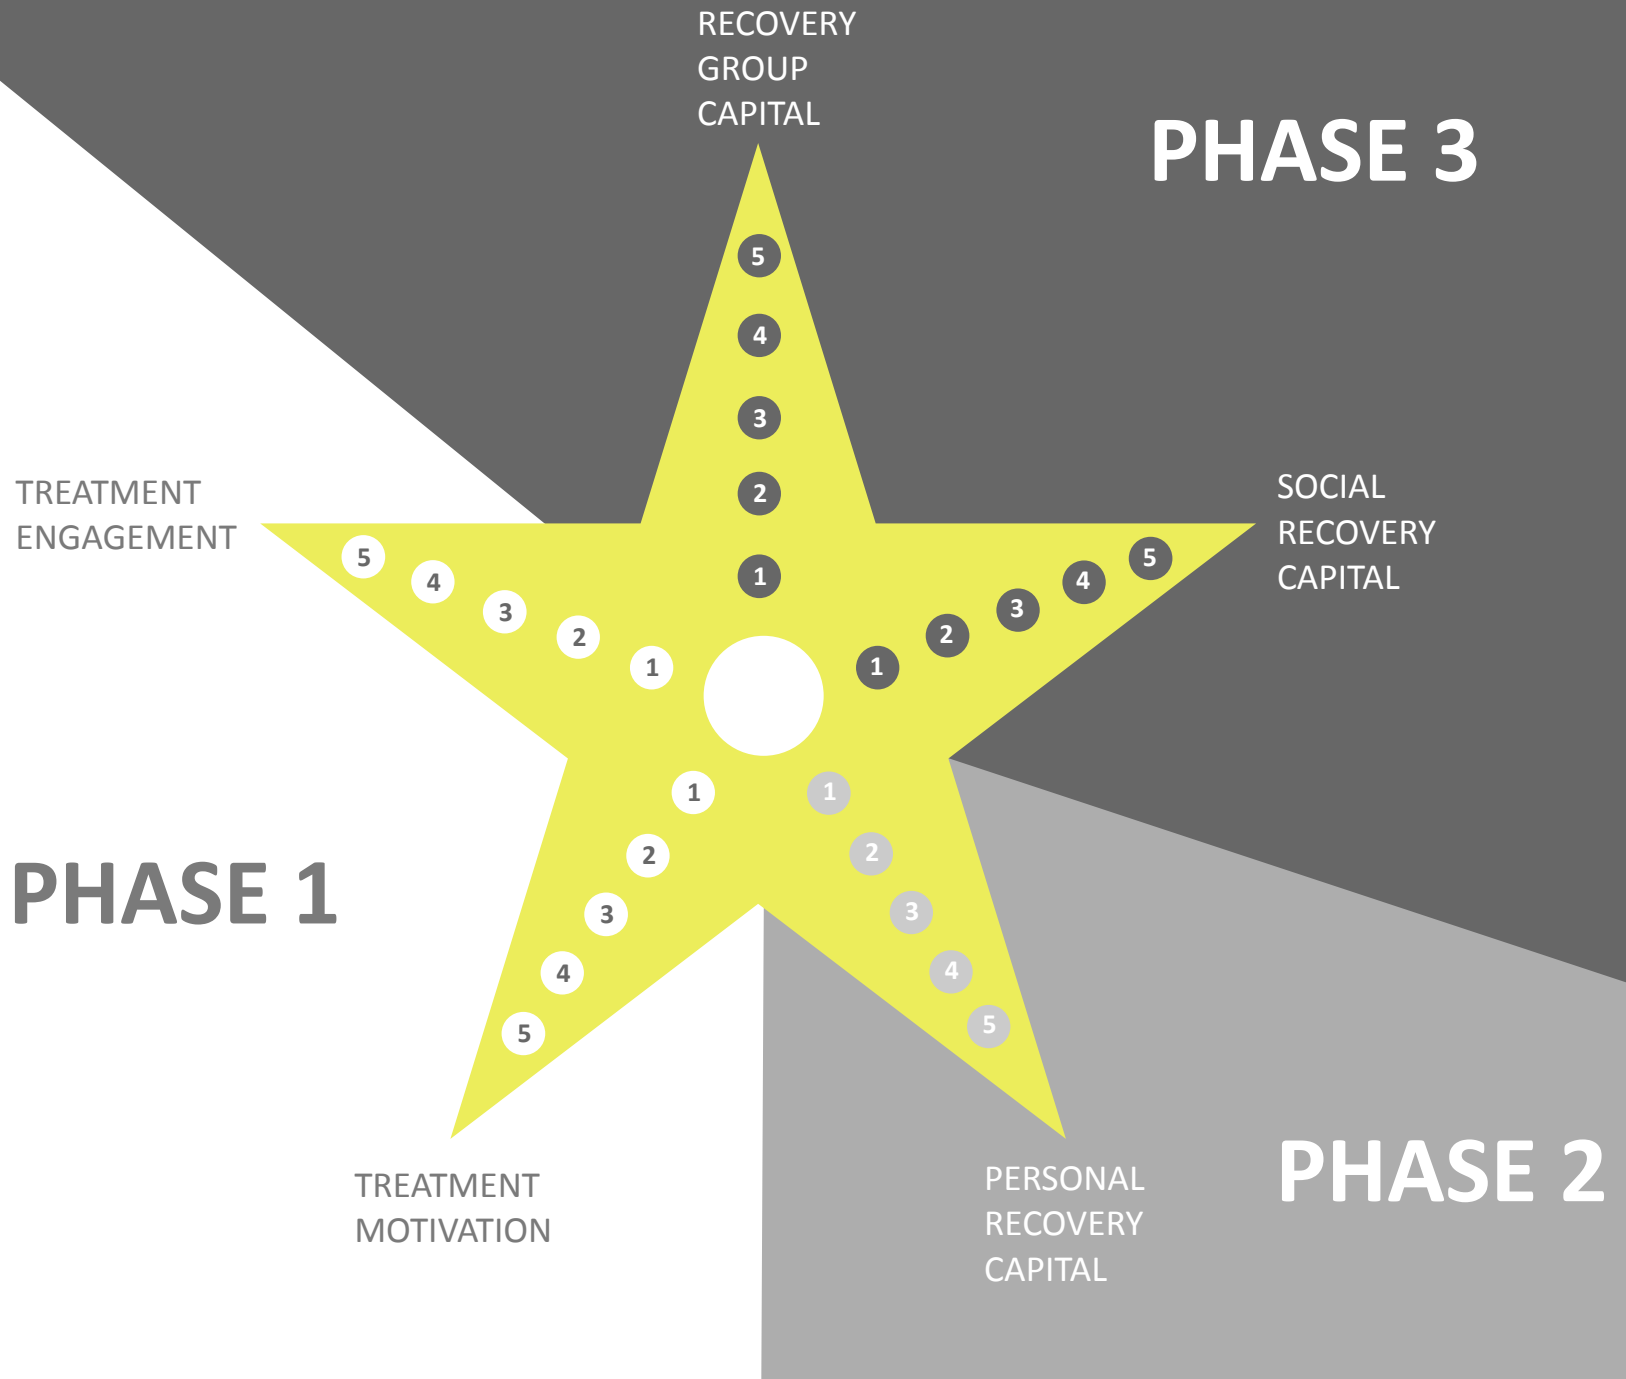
RECOVERY GROUP CAPITAL

PHASE 3

5
4
3
2
1

TREATMENT ENGAGEMENT

5
4
3
2
1

SOCIAL RECOVERY CAPITAL

1
2
3
4
5

PHASE 1

1
2
3
4
5

1
2
3
4
5

TREATMENT MOTIVATION

PERSONAL RECOVERY CAPITAL

PHASE 2